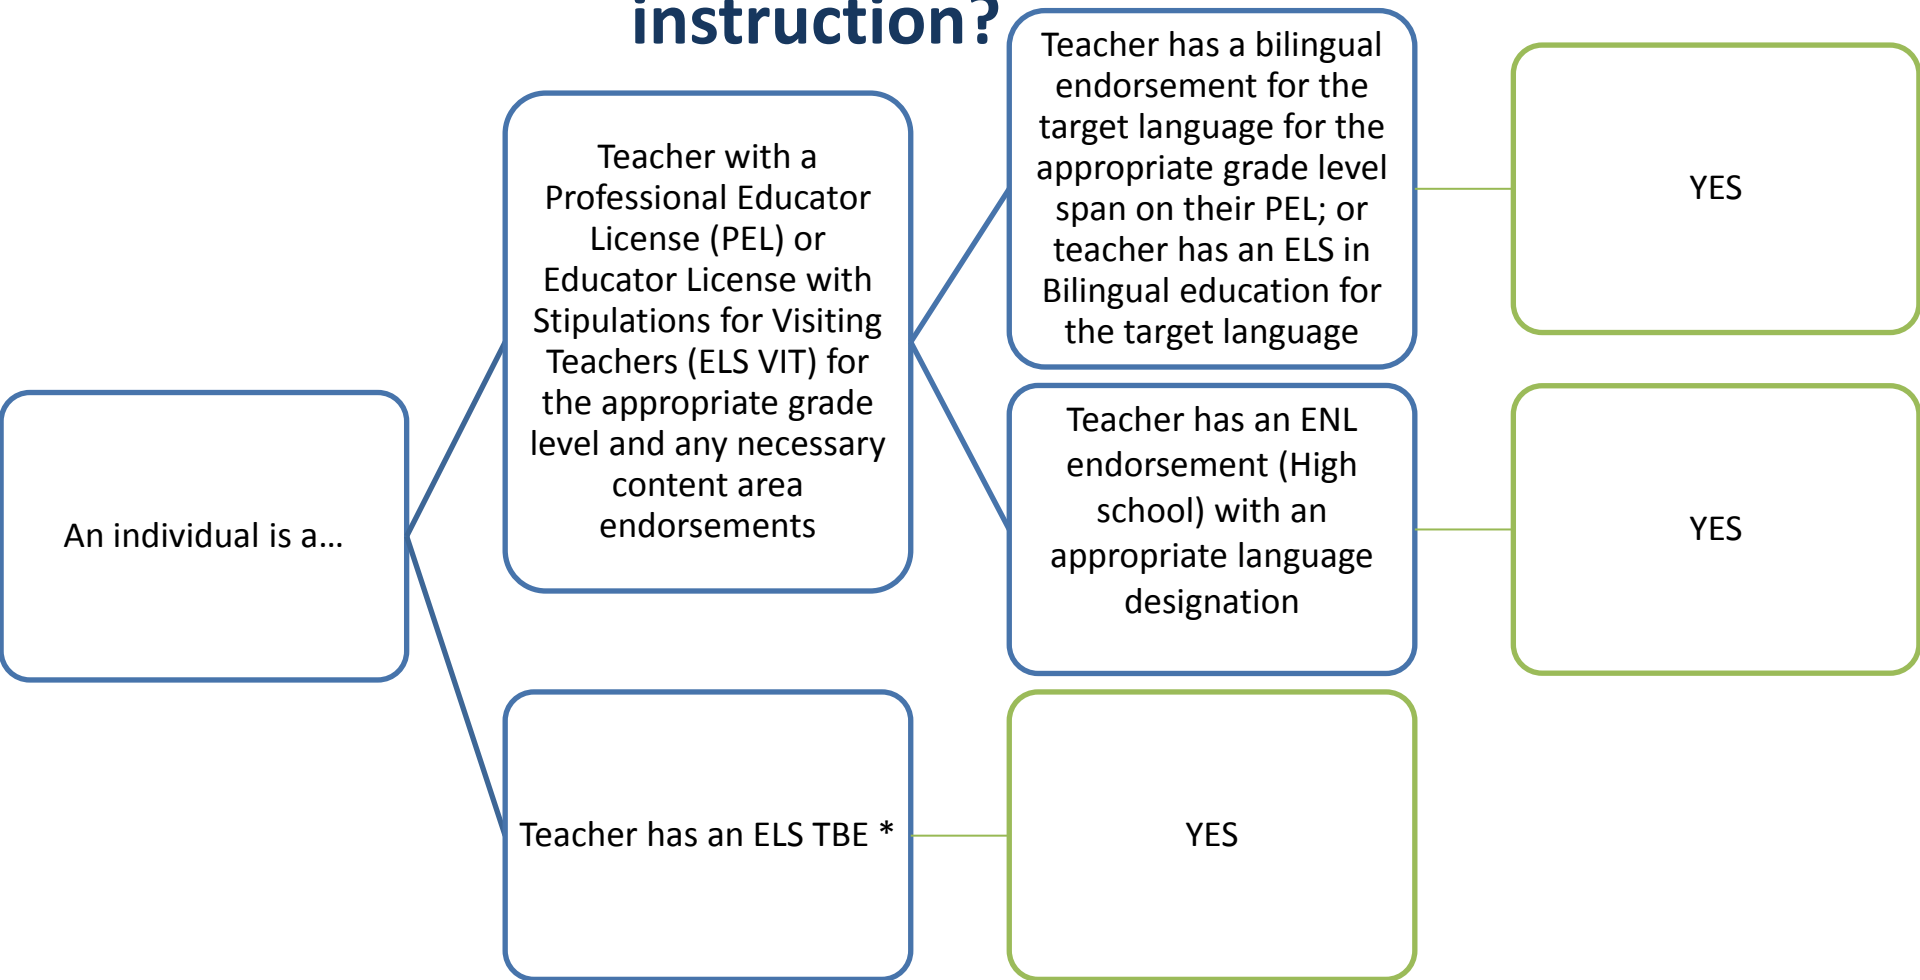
instruction?

An individual is a…

Teacher with a Professional Educator License (PEL) or Educator License with Stipulations for Visiting Teachers (ELS VIT) for the appropriate grade level and any necessary content area endorsements

Teacher has a bilingual endorsement for the target language for the appropriate grade level span on their PEL; or teacher has an ELS in Bilingual education for the target language

YES

Teacher has an ENL endorsement (High school) with an appropriate language designation

YES

Teacher has an ELS TBE *

YES